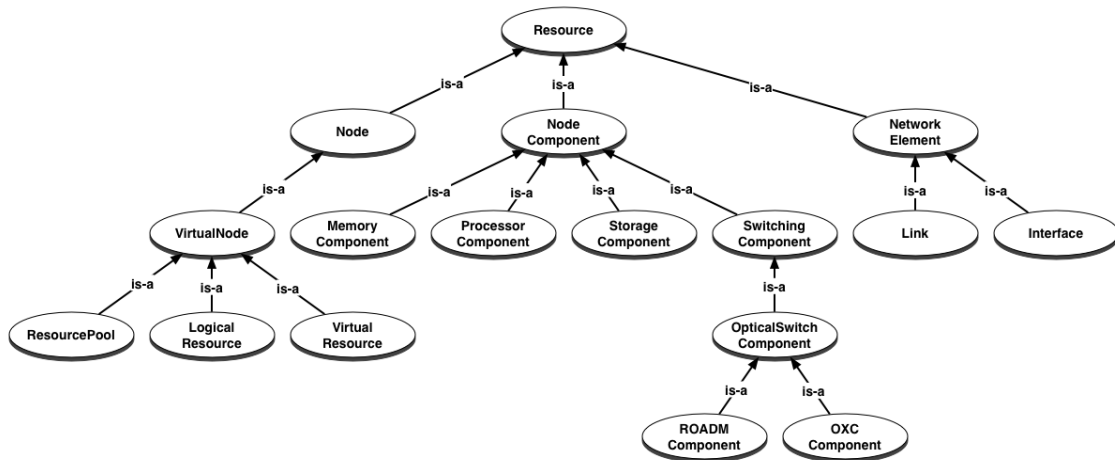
Resource

is-a

is-a

is-a

Node

Node Component

Network Element

is-a

is-a

is-a

is-a

is-a

is-a

is-a

VirtualNode

Memory Component

Processor Component

Storage Component

Switching Component

Link

Interface

is-a

is-a

is-a

is-a

ResourcePool

Logical Resource

Virtual Resource

OpticalSwitch Component

is-a

is-a

ROADM Component

OXC Component